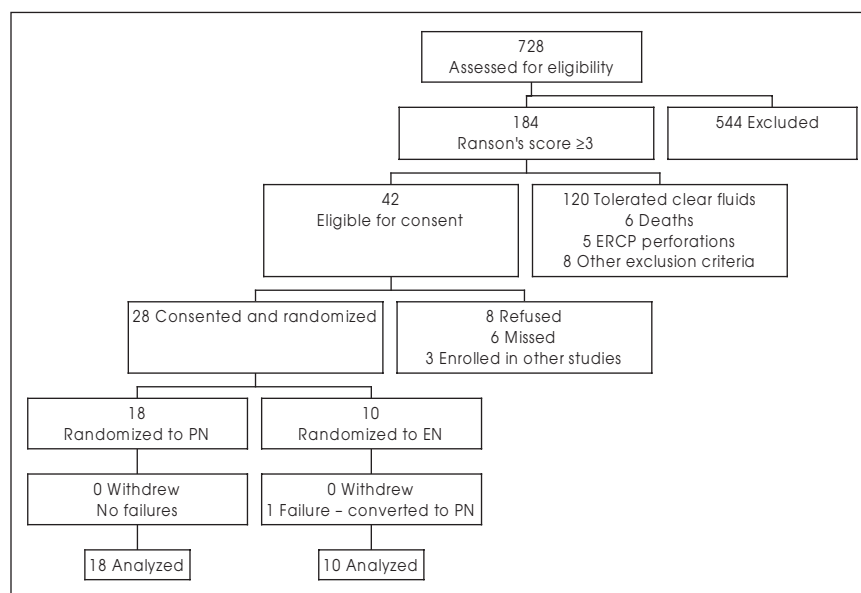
728
Assessed for eligibility

184
Ranson's score ≥3

544 Excluded

42
Eligible for consent

120 Tolerated clear fluids
6 Deaths
5 ERCP perforations
8 Other exclusion criteria

28 Consented and randomized

8 Refused
6 Missed
3 Enrolled in other studies

18
Randomized to PN

10
Randomized to EN

0 Withdrew
No failures

0 Withdrew
1 Failure – converted to PN

18 Analyzed

10 Analyzed